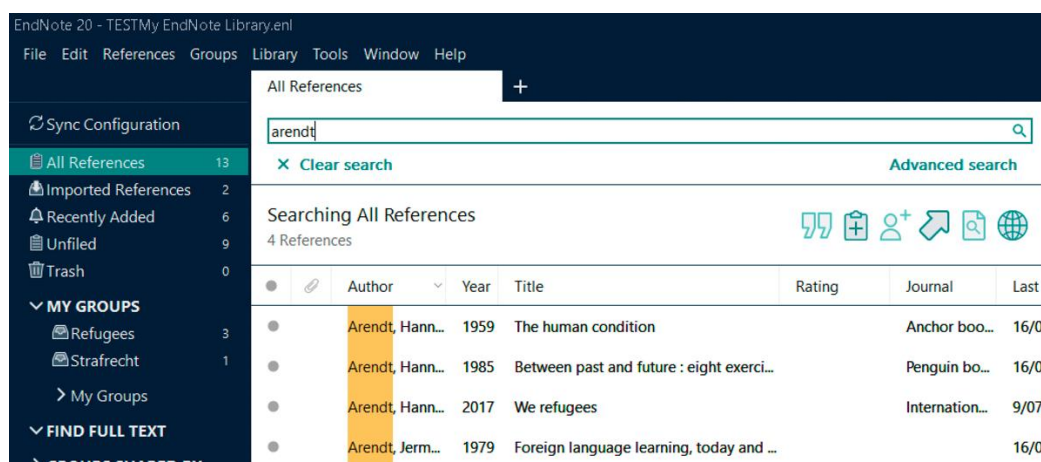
EndNote 20 - TESTMy EndNote Library.enl

File Edit References Groups Library Tools Window Help

All References +

Sync Configuration

All References 13
Imported References 2
Recently Added 6
Unfiled 9
Trash 0

MY GROUPS
Refugees 3
Strafrecht 1
> My Groups

FIND FULL TEXT

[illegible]

arendt

× Clear search

Advanced search

Searching All References
4 References

| | | Author | Year | Title | Rating | Journal | Last |
|---|---|---|---|---|---|---|---|
| ● | | Arendt, Hann... | 1959 | The human condition | | Anchor boo... | 16/0 |
| ● | | Arendt, Hann... | 1985 | Between past and future : eight exerci... | | Penguin bo... | 16/0 |
| ● | | Arendt, Hann... | 2017 | We refugees | | Internation... | 9/07 |
| ● | | Arendt, Jerm... | 1979 | Foreign language learning, today and ... | | | 16/0 |